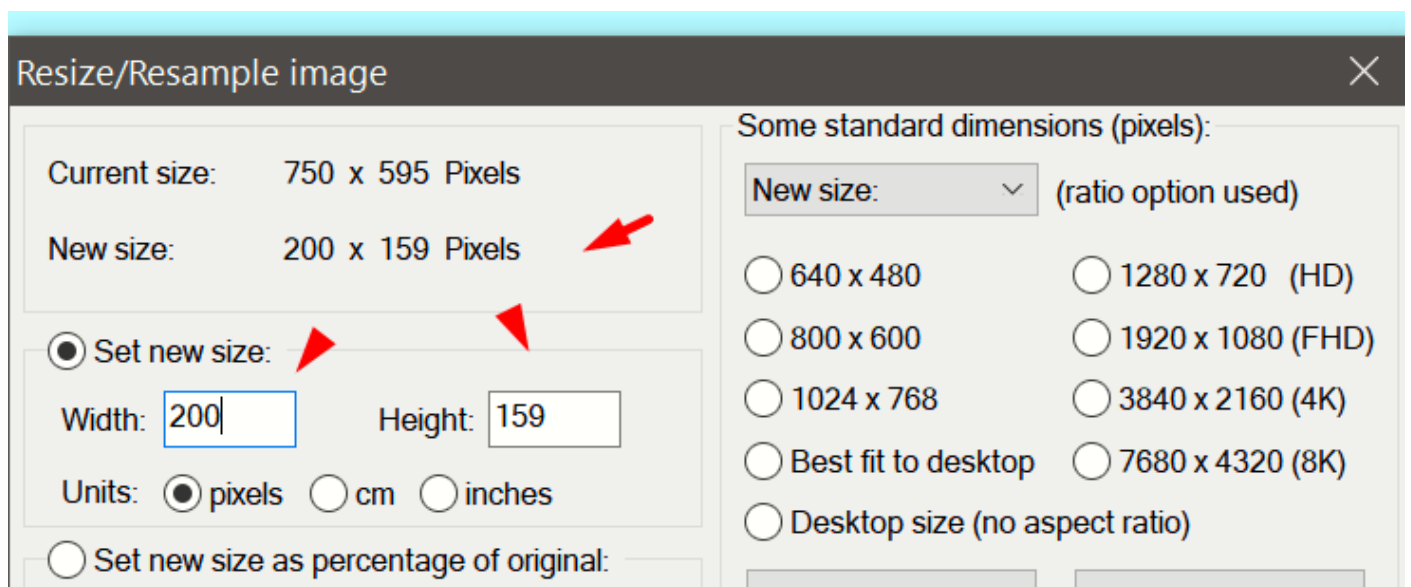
Resize/Resample image

Current size: 750 x 595 Pixels

New size: 200 x 159 Pixels

Set new size:

Width: 200 Height: 159

Units: pixels cm inches

Set new size as percentage of original:

Some standard dimensions (pixels):

New size: (ratio option used)

640 x 480
1280 x 720 (HD)
800 x 600
1920 x 1080 (FHD)
1024 x 768
3840 x 2160 (4K)
Best fit to desktop
7680 x 4320 (8K)
Desktop size (no aspect ratio)